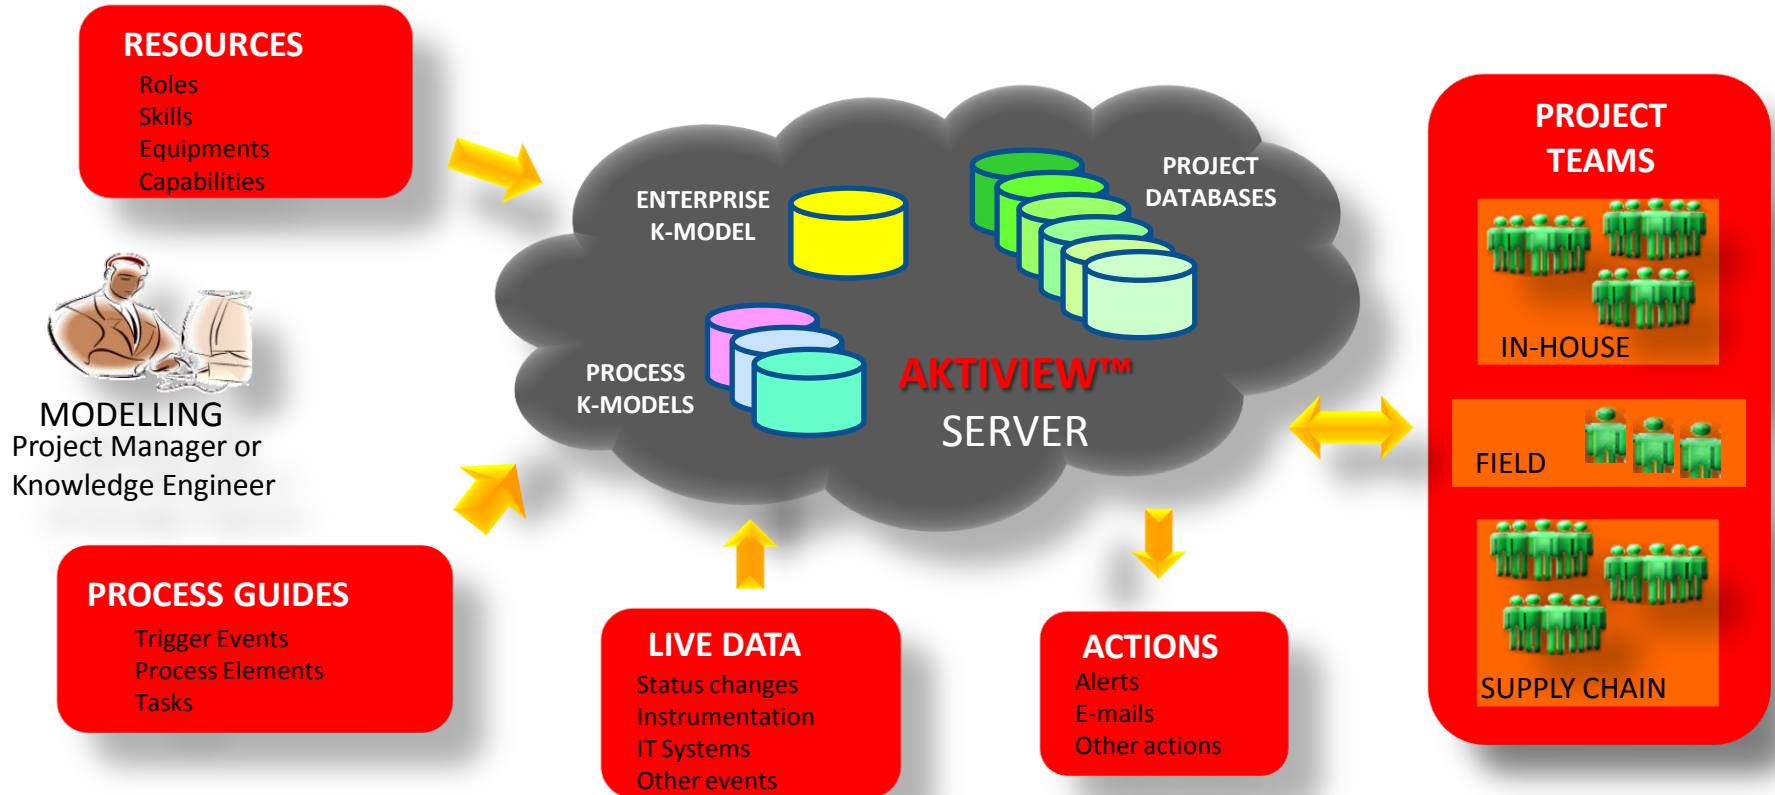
RESOURCES
Roles
Skills
Equipments
Capabilities

MODELLING
Project Manager or
Knowledge Engineer

PROCESS GUIDES
Trigger Events
Process Elements
Tasks

ENTERPRISE
K-MODEL

PROJECT
DATABASES

PROCESS
K-MODELS

AKTIVIEW™
SERVER

LIVE DATA
Status changes
Instrumentation
IT Systems
Other events

ACTIONS
Alerts
E-mails
Other actions

PROJECT
TEAMS

IN-HOUSE

FIELD

SUPPLY CHAIN